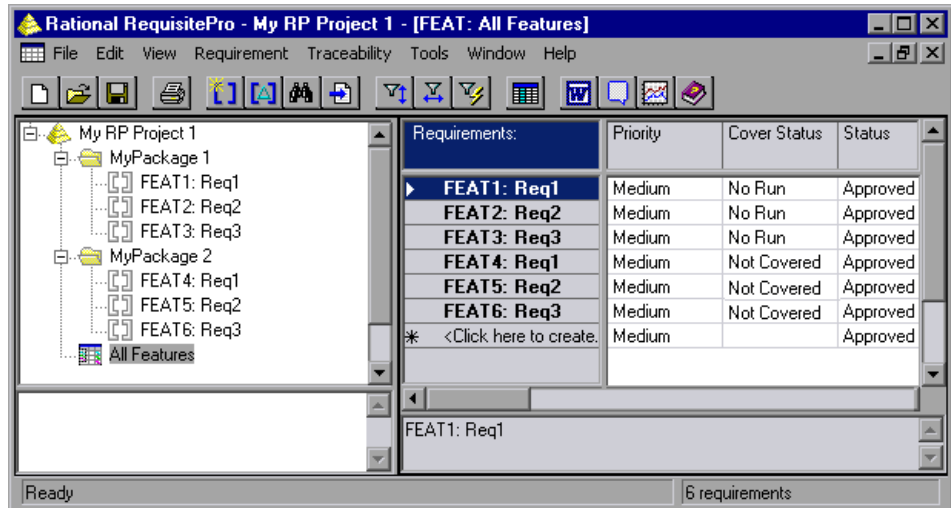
Rational RequisitePro - My RP Project 1 - [FEAT: All Features]

File Edit View Requirement Traceability Tools Window Help

My RP Project 1
MyPackage 1
FEAT1: Req1
FEAT2: Req2
FEAT3: Req3
MyPackage 2
FEAT4: Req1
FEAT5: Req2
FEAT6: Req3
All Features

| Requirements: | Priority | Cover Status | Status |
|---|---|---|---|
| FEAT1: Req1 | Medium | No Run | Approved |
| FEAT2: Req2 | Medium | No Run | Approved |
| FEAT3: Req3 | Medium | No Run | Approved |
| FEAT4: Req1 | Medium | Not Covered | Approved |
| FEAT5: Req2 | Medium | Not Covered | Approved |
| FEAT6: Req3 | Medium | Not Covered | Approved |
| <Click here to create. | Medium | | Approved |

FEAT1: Req1

Ready
6 requirements